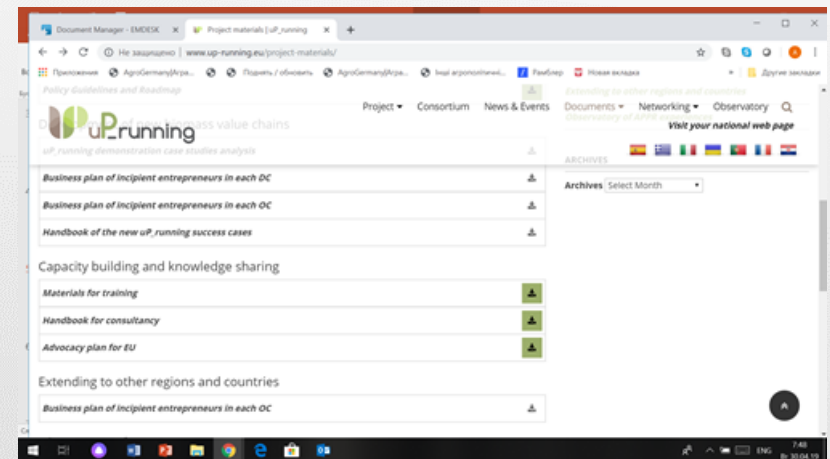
Document Manager - EMDESK
Project materials | uP_running
Не защищено | www.up-running.eu/project-materials/
Приложения AgroGermany|Агра... Поднять / обновить AgroGermany|Агра... Інші агрополітичні... Рамблер Новая вкладка Другие закладки

Policy Guidelines and Roadmap
uP_running
Project Consortium News & Events Documents Networking Observatory
Visit your national web page
D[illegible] of new biomass value chains
uP_running demonstration case studies analysis
Business plan of incipient entrepreneurs in each DC
Business plan of incipient entrepreneurs in each OC
Handbook of the new uP_running success cases

Capacity building and knowledge sharing
Materials for training
Handbook for consultancy
Advocacy plan for EU

Extending to other regions and countries
Business plan of incipient entrepreneurs in each OC

Extending to other regions and countries
Observatory of APPR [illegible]
ARCHIVES
Archives Select Month

ENG 7:48 30.04.19